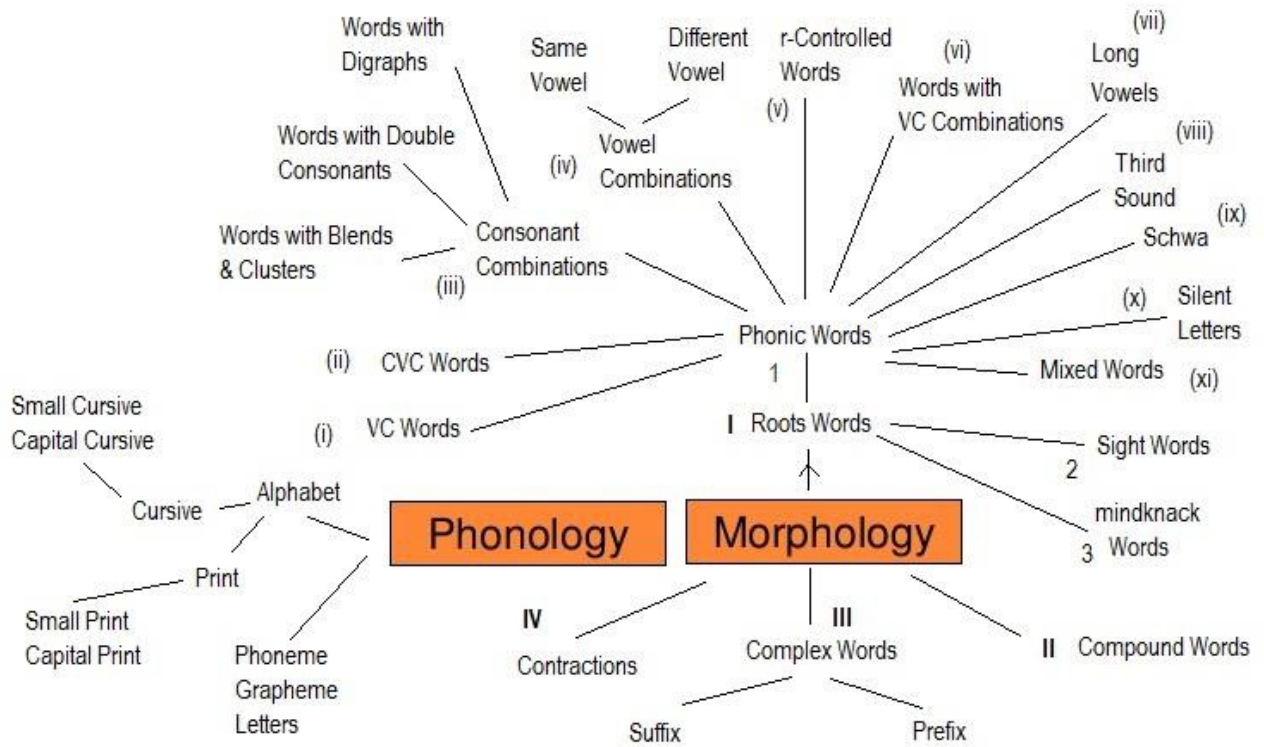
Words with Digraphs

Same Vowel

Different Vowel

r-Controlled Words

(vi) Words with VC Combinations

(vii) Long Vowels

Words with Double Consonants

(iv) Vowel Combinations

(v)

(viii) Third Sound

Words with Blends & Clusters

Consonant Combinations

(iii)

Schwa (ix)

(x) Silent Letters

Phonic Words

1

(ii) CVC Words

Mixed Words (xi)

Small Cursive
Capital Cursive

(i) VC Words

I Roots Words

Sight Words

2

Cursive

Alphabet

Phonology

Morphology

mindknack Words

3

Print

Small Print
Capital Print

Phoneme
Grapheme
Letters

IV

Contractions

III

Complex Words

II Compound Words

Suffix

Prefix